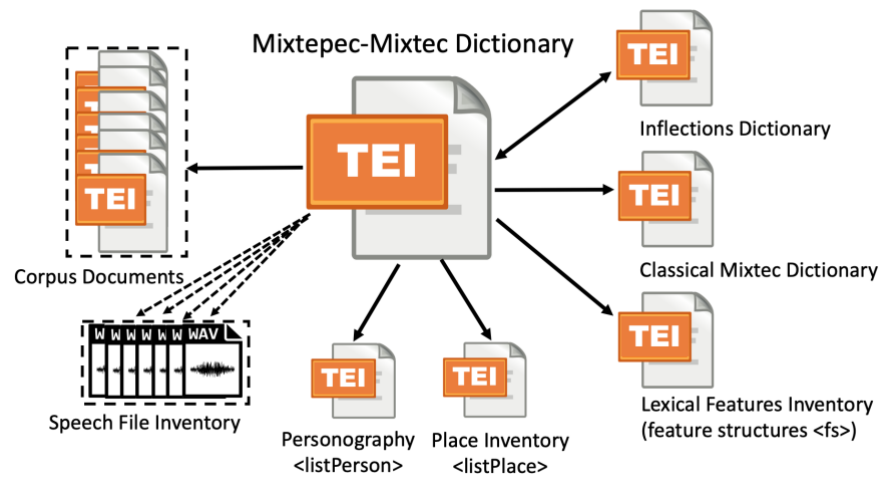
Mixtepec-Mixtec Dictionary

TEI

TEI

Corpus Documents

W W W W W W WAV

Speech File Inventory

TEI

Personography
<listPerson>

TEI

Place Inventory
<listPlace>

TEI

Inflections Dictionary

TEI

Classical Mixtec Dictionary

TEI

Lexical Features Inventory
(feature structures <fs>)